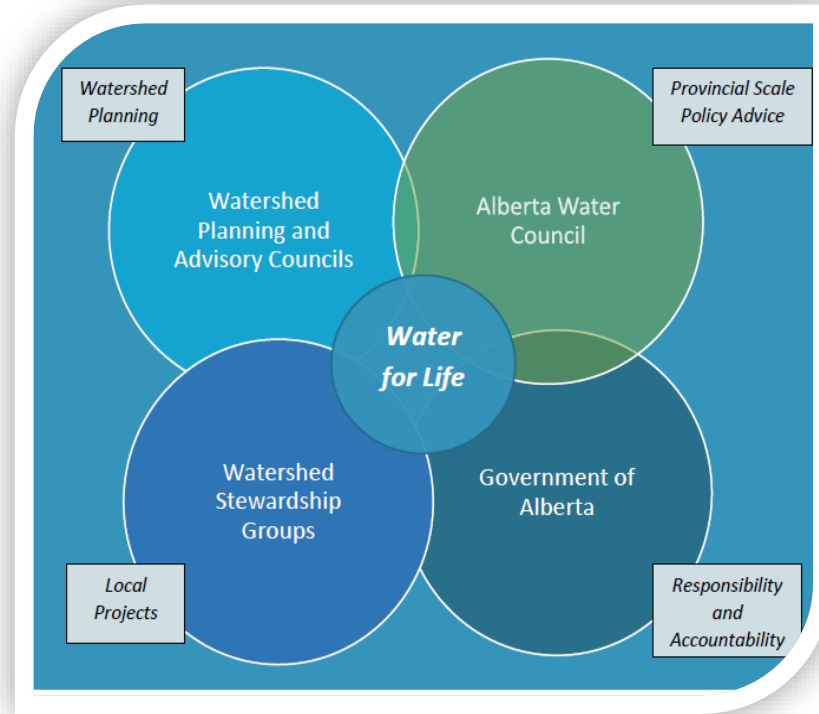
Watershed Planning

Provincial Scale Policy Advice

Watershed Planning and Advisory Councils

Alberta Water Council

Water for Life

Watershed Stewardship Groups

Government of Alberta

Local Projects

Responsibility and Accountability